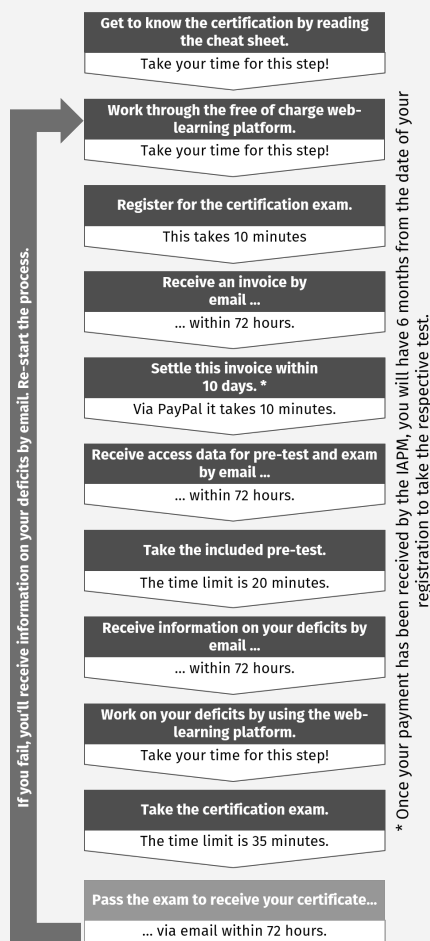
Get to know the certification by reading the cheat sheet.

Take your time for this step!

Work through the free of charge web-learning platform.

Take your time for this step!

Register for the certification exam.

This takes 10 minutes

Receive an invoice by email ...

... within 72 hours.

Settle this invoice within 10 days. *

Via PayPal it takes 10 minutes.

Receive access data for pre-test and exam by email ...

... within 72 hours.

Take the included pre-test.

The time limit is 20 minutes.

Receive information on your deficits by email ...

... within 72 hours.

Work on your deficits by using the web-learning platform.

Take your time for this step!

Take the certification exam.

The time limit is 35 minutes.

Pass the exam to receive your certificate...

... via email within 72 hours.

If you fail, you'll receive information on your deficits by email. Re-start the process.

* Once your payment has been received by the IAPM, you will have 6 months from the date of your registration to take the respective test.